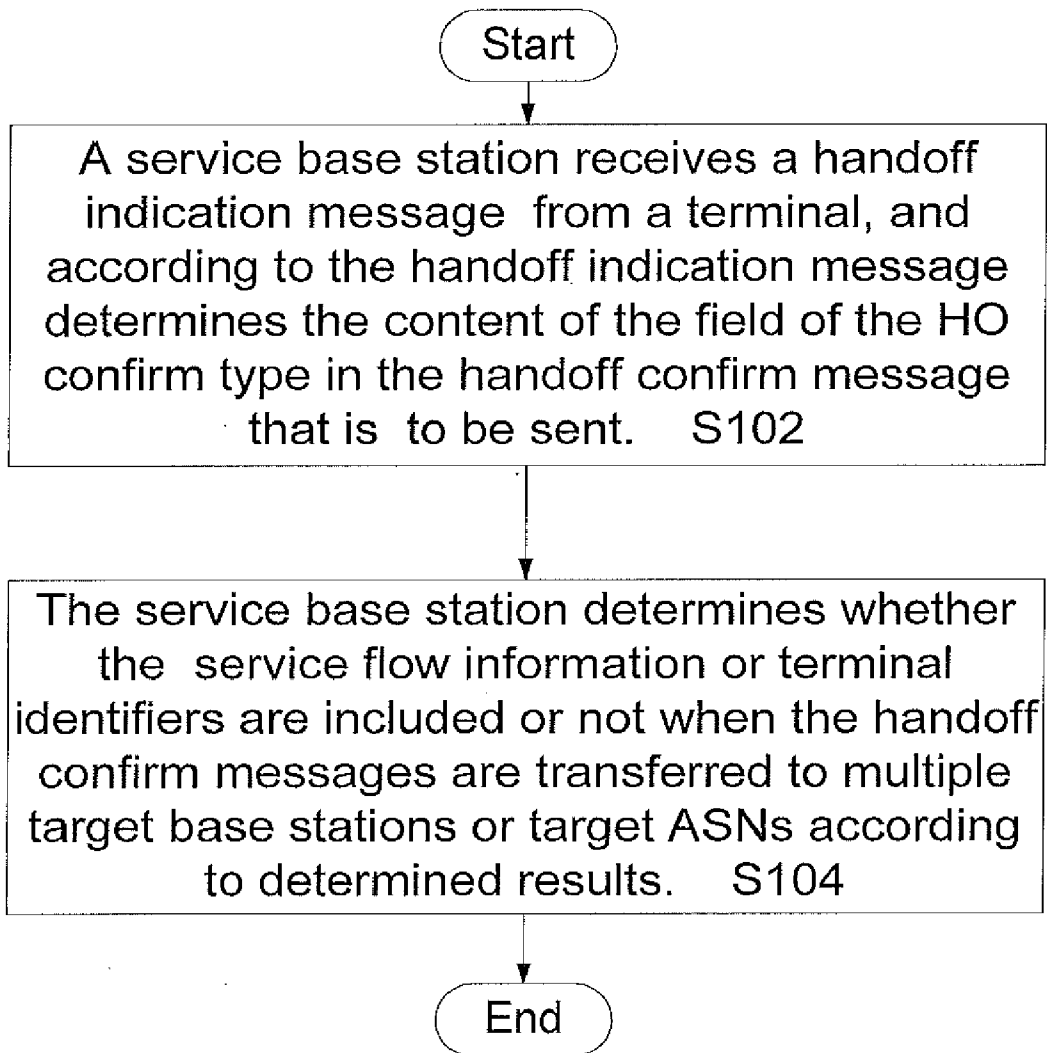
Start

A service base station receives a handoff indication message from a terminal, and according to the handoff indication message determines the content of the field of the HO confirm type in the handoff confirm message that is to be sent. S102

The service base station determines whether the service flow information or terminal identifiers are included or not when the handoff confirm messages are transferred to multiple target base stations or target ASNs according to determined results. S104

End